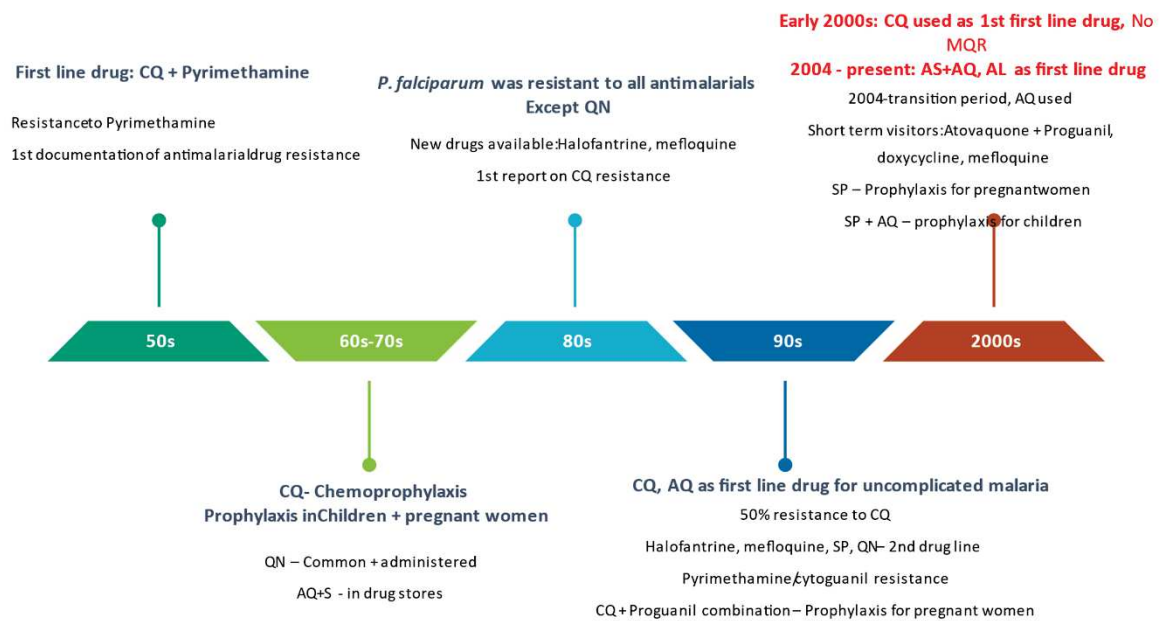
Early 2000s: CQ used as 1st first line drug, No MQR

2004 - present: AS+AQ, AL as first line drug

2004-transition period, AQ used

Short term visitors:Atovaquone + Proguanil, doxycycline, mefloquine

SP – Prophylaxis for pregnantwomen

SP + AQ – prophylaxis for children

First line drug: CQ + Pyrimethamine

Resistanceto Pyrimethamine

1st documentation of antimalarialdrug resistance

P. falciparum was resistant to all antimalarials Except QN

New drugs available:Halofantrine, mefloquine

1st report on CQ resistance

50s

60s-70s

80s

90s

2000s

CQ- Chemoprophylaxis
Prophylaxis inChildren + pregnant women

QN – Common + administered

AQ+S - in drug stores

CQ, AQ as first line drug for uncomplicated malaria

50% resistance to CQ

Halofantrine, mefloquine, SP, QN– 2nd drug line

Pyrimethamine/cytoguanil resistance

CQ + Proguanil combination – Prophylaxis for pregnant women